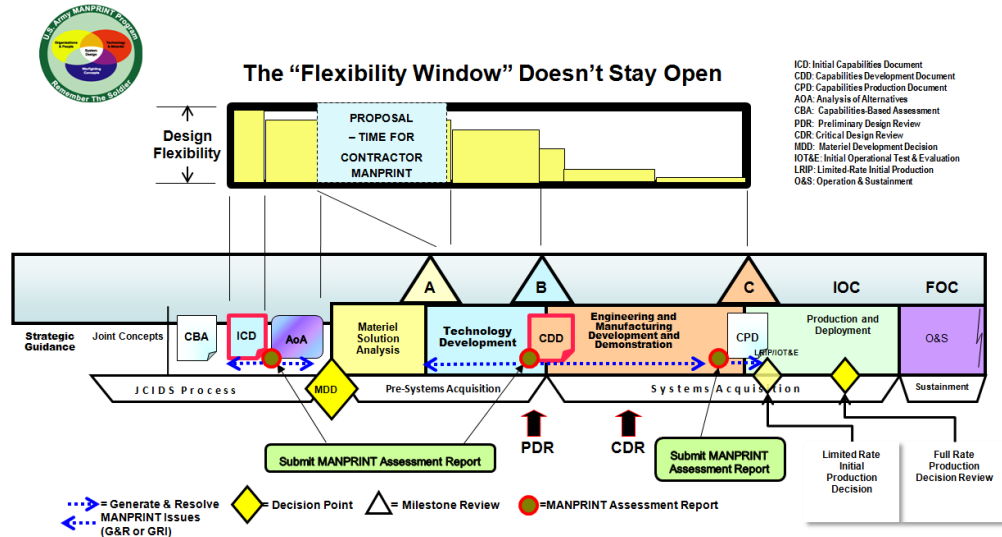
U.S. Army MANPRINT Program
Organizations & People
System Design
Technology & Materiel
Warfighting Concepts
Remember The Soldier

The "Flexibility Window" Doesn't Stay Open

ICD: Initial Capabilities Document
CDD: Capabilities Development Document
CPD: Capabilities Production Document
AOA: Analysis of Alternatives
CBA: Capabilities-Based Assessment
PDR: Preliminary Design Review
CDR: Critical Design Review
MDD: Materiel Development Decision
IOT&E: Initial Operational Test & Evaluation
LRIP: Limited-Rate Initial Production
O&S: Operation & Sustainment

Design Flexibility

PROPOSAL – TIME FOR CONTRACTOR MANPRINT

A
B
C
IOC
FOC

Strategic Guidance
Joint Concepts
CBA
ICD
AoA
Materiel Solution Analysis
Technology Development
CDD
Engineering and Manufacturing Development and Demonstration
CPD
LRIP/IOT&E
Production and Deployment
O&S

JCIDS Process
MDD
Pre-Systems Acquisition
Systems Acquisition
Sustainment

PDR
CDR

Submit MANPRINT Assessment Report
Submit MANPRINT Assessment Report

Limited Rate Initial Production Decision
Full Rate Production Decision Review

= Generate & Resolve MANPRINT Issues (G&R or GRI)
= Decision Point
= Milestone Review
=MANPRINT Assessment Report